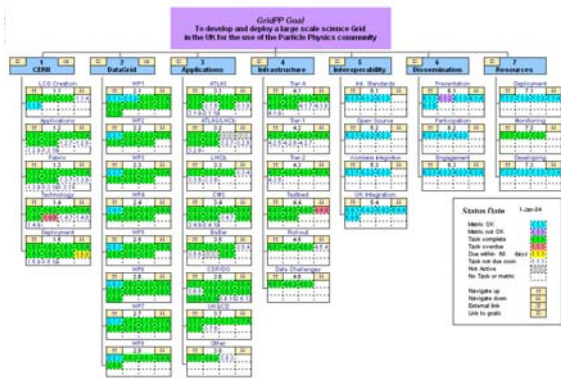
GridPP Goal
To develop and deploy a large scale science Grid in the UK for the use of the Particle Physics community

1
CERN

2
DataGrid

3
Applications

4
Infrastructure

5
Interoperability

6
Dissemination

7
Resources

LCG Creation

Applications

Fabric

Technology

Deployment

WP1

WP2

WP3

WP4

WP5

WP6

WP7

WP8

ATLAS

ATLAS/LHCb

LHCb

CMS

BaBar

CDF/D0

UKQCD

Other

Tier-A

Tier-1

Tier-2

Testbed

Rollout

Data Challenges

Int. Standards

Open Source

Worldwide Integration

UK Integration

Presentation

Participation

Engagement

Deployment

Monitoring

Developing

Status Date 1-Jan-04

Metric OK
Metric not OK
Task complete
Task overdue
Due within 60 days
Task not due soon
Not Active
No Task or metric

Navigate up
Navigate down
External link
Link to goals